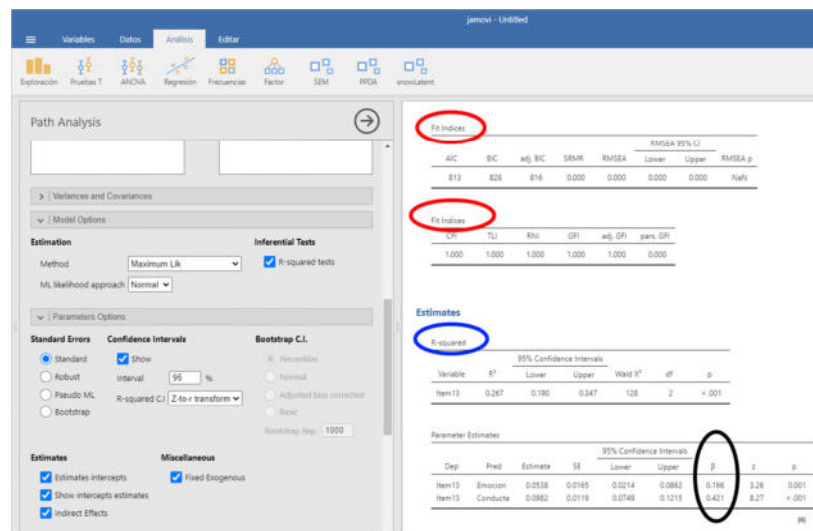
jamovi - Untitled

Variables Datos Análisis Editar

Exploración Pruebas T ANOVA Regresión Frecuencias Factor SEM PPDA snowLatent

Path Analysis

> Variances and Covariances

∨ Model Options

Estimation

Method Maximum Lik

ML likelihood approach Normal

Inferential Tests

R-squared tests

∨ Parameters Options

Standard Errors

Standard

Robust

Pseudo ML

Bootstrap

Confidence Intervals

Show

Interval 95 %

R-squared C.I. Z-to-r transform

Bootstrap C.I.

Percentiles

Normal

Adjusted bias corrected

Basic

Bootstrap Rep. 1000

Estimates

Estimates intercepts

Show intercepts estimates

Indirect Effects

Miscellaneous

Fixed Exogenous

Fit Indices

| AIC | BIC | adj. BIC | SRMR | RMSEA | RMSEA 95% CI Lower | RMSEA 95% CI Upper | RMSEA p |
|---|---|---|---|---|---|---|---|
| 813 | 828 | 816 | 0.000 | 0.000 | 0.000 | 0.000 | NaN |

Fit Indices

| CFI | TLI | RNI | GFI | adj. GFI | pars. GFI |
|---|---|---|---|---|---|
| 1.000 | 1.000 | 1.000 | 1.000 | 1.000 | 0.000 |

Estimates

R-squared

| Variable | R² | 95% Confidence Intervals Lower | 95% Confidence Intervals Upper | Wald X² | df | p |
|---|---|---|---|---|---|---|
| Item13 | 0.267 | 0.190 | 0.347 | 128 | 2 | < .001 |

Parameter Estimates

| Dep | Pred | Estimate | SE | 95% Confidence Intervals Lower | 95% Confidence Intervals Upper | β | z | p |
|---|---|---|---|---|---|---|---|---|
| Item13 | Emocion | 0.0538 | 0.0165 | 0.0214 | 0.0862 | 0.166 | 3.26 | 0.001 |
| Item13 | Conducta | 0.0982 | 0.0119 | 0.0749 | 0.1215 | 0.421 | 8.27 | < .001 |